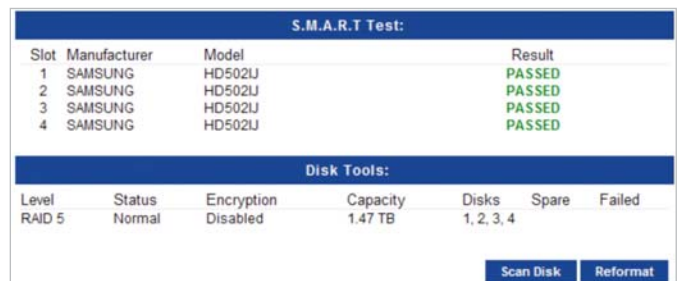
S.M.A.R.T Test:

| Slot | Manufacturer | Model | Result |
|---|---|---|---|
| 1 | SAMSUNG | HD502IJ | PASSED |
| 2 | SAMSUNG | HD502IJ | PASSED |
| 3 | SAMSUNG | HD502IJ | PASSED |
| 4 | SAMSUNG | HD502IJ | PASSED |

Disk Tools:

| Level | Status | Encryption | Capacity | Disks | Spare | Failed |
|---|---|---|---|---|---|---|
| RAID 5 | Normal | Disabled | 1.47 TB | 1, 2, 3, 4 | | |

Scan Disk
Reformat